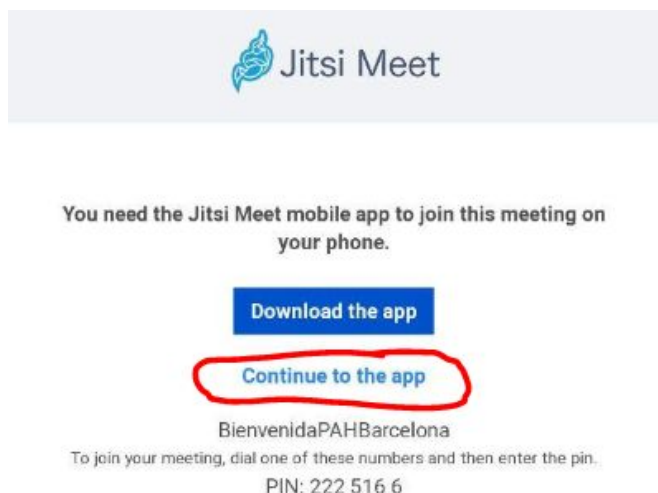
Jitsi Meet

You need the Jitsi Meet mobile app to join this meeting on your phone.

Download the app

Continue to the app

BienvenidaPAHBarcelona

To join your meeting, dial one of these numbers and then enter the pin.

PIN: 222 516 6